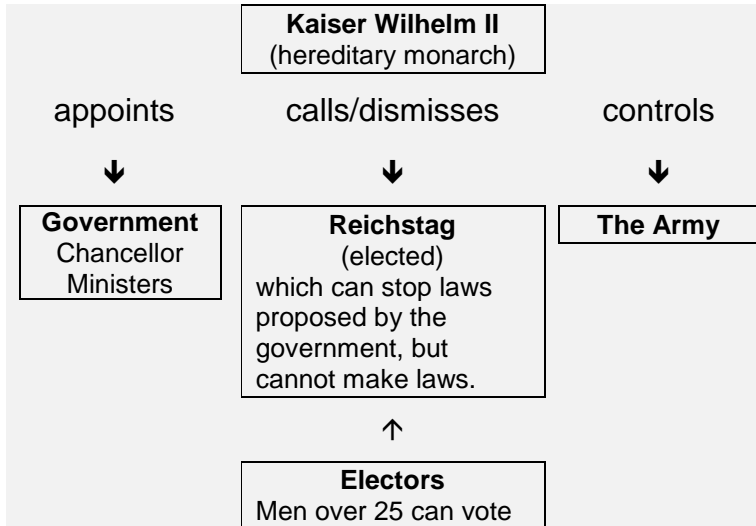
**Kaiser Wilhelm II**
(hereditary monarch)

appoints

calls/dismisses

controls

**Government**
Chancellor
Ministers

**Reichstag**
(elected)
which can stop laws proposed by the government, but cannot make laws.

**The Army**

**Electors**
Men over 25 can vote